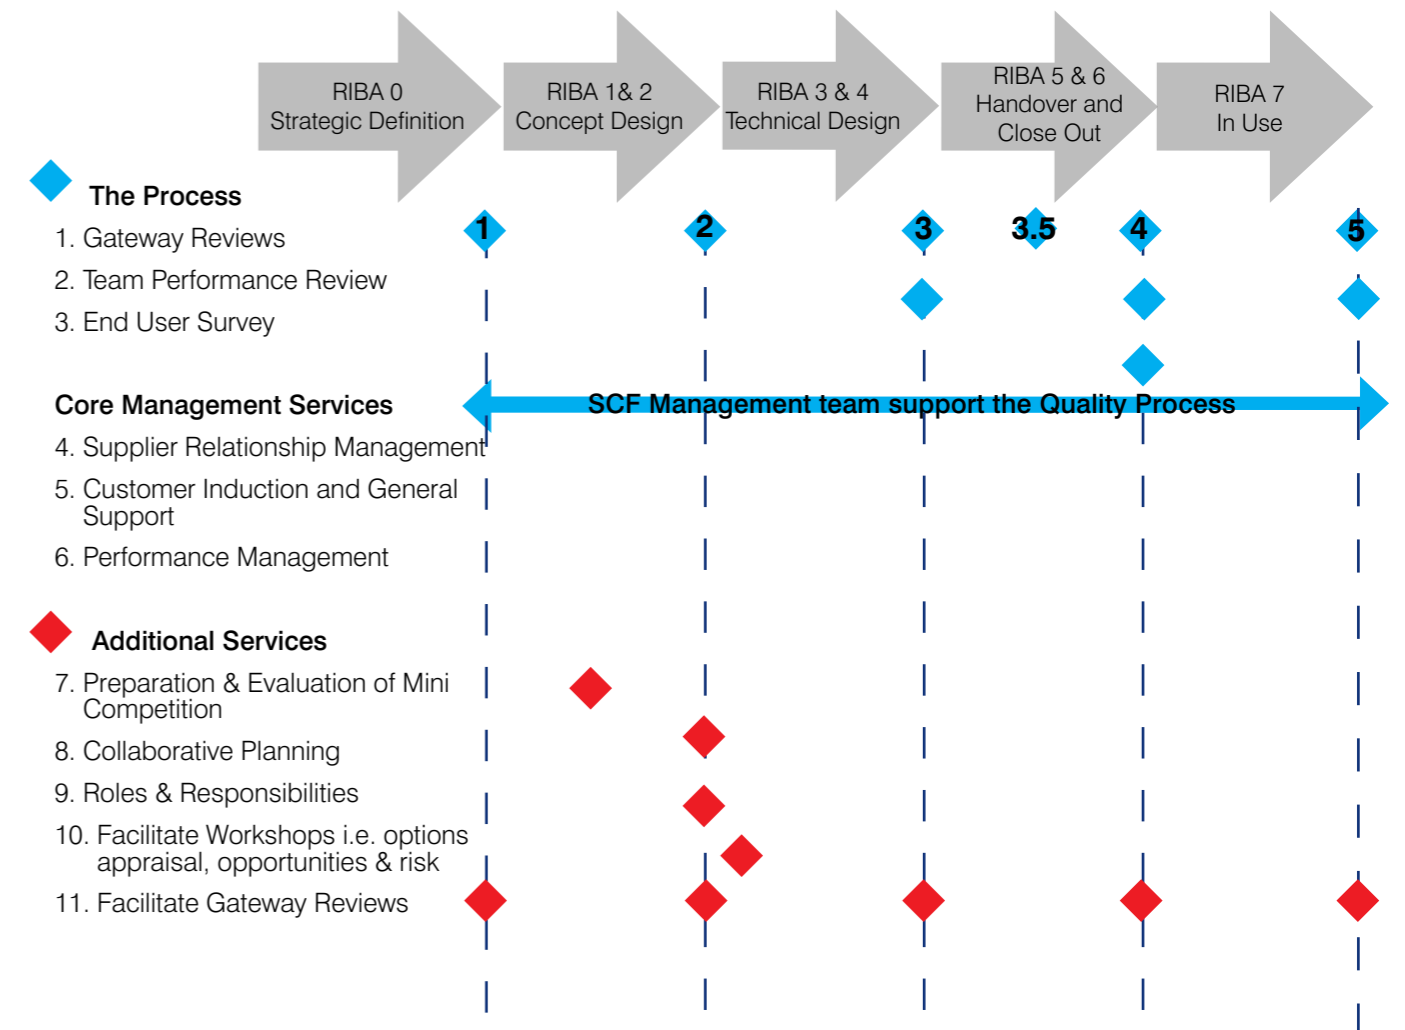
RIBA 0
Strategic Definition

RIBA 1& 2
Concept Design

RIBA 3 & 4
Technical Design

RIBA 5 & 6
Handover and
Close Out

RIBA 7
In Use

The Process

1 2 3 3.5 4 5

1. Gateway Reviews
2. Team Performance Review
3. End User Survey

Core Management Services

SCF Management team support the Quality Process

4. Supplier Relationship Management
5. Customer Induction and General Support
6. Performance Management

Additional Services

7. Preparation & Evaluation of Mini Competition
8. Collaborative Planning
9. Roles & Responsibilities
10. Facilitate Workshops i.e. options appraisal, opportunities & risk
11. Facilitate Gateway Reviews